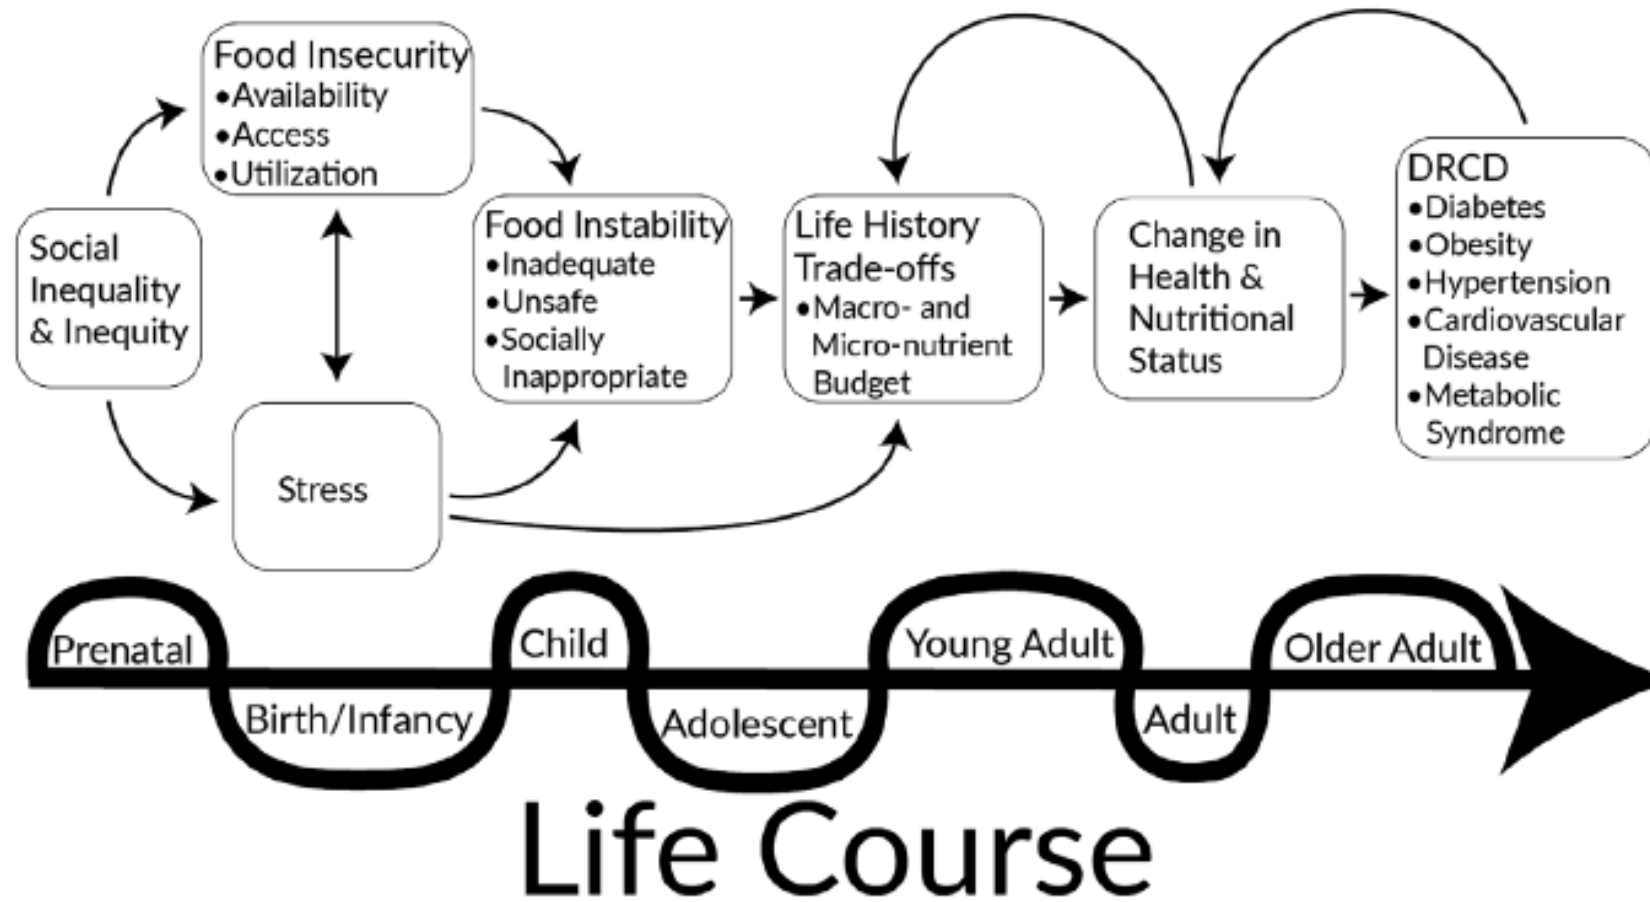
Food Insecurity
• Availability
• Access
• Utilization

Social Inequality & Inequity

Stress

Food Instability
• Inadequate
• Unsafe
• Socially Inappropriate

Life History Trade-offs
• Macro- and Micro-nutrient Budget

Change in Health & Nutritional Status

DRCD
• Diabetes
• Obesity
• Hypertension
• Cardiovascular Disease
• Metabolic Syndrome

Prenatal
Birth/Infancy
Child
Adolescent
Young Adult
Adult
Older Adult

Life Course